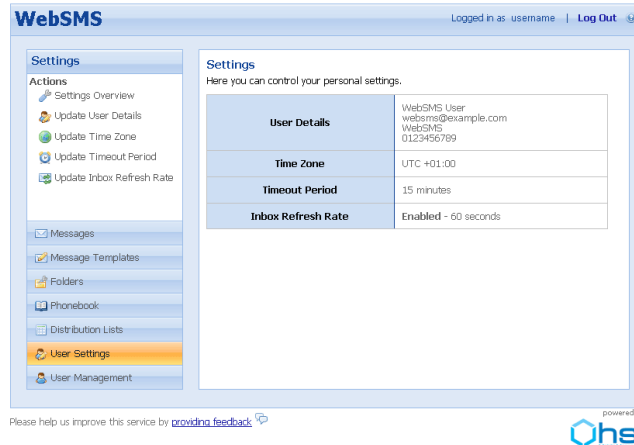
WebSMS

Logged in as username | Log Out

Settings

Actions

Settings Overview

Update User Details

Update Time Zone

Update Timeout Period

Update Inbox Refresh Rate

Messages

Message Templates

Folders

Phonebook

Distribution Lists

User Settings

User Management

Settings

Here you can control your personal settings.

| | |
|---|---|
| User Details | WebSMS User websms@example.com WebSMS 0123456789 |
| Time Zone | UTC +01:00 |
| Timeout Period | 15 minutes |
| Inbox Refresh Rate | Enabled - 60 seconds |

Please help us improve this service by providing feedback

powered

hs